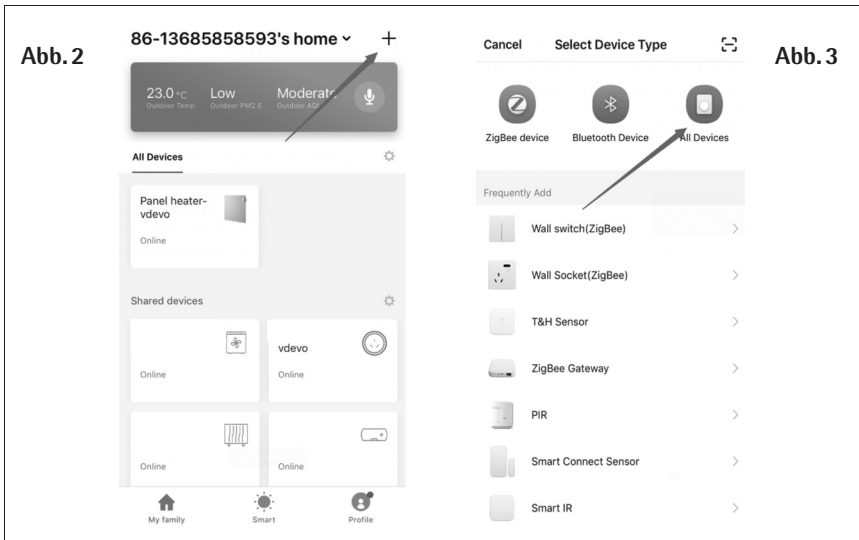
Abb. 2

86-13685858593's home ˅ +

23.0 °C Outdoor Temp
Low Outdoor PM2.5
Moderate Outdoor AQI

All Devices

Panel heater-vdevo
Online

Shared devices

Online

vdevo
Online

Online

Online

My family
Smart
Profile

Cancel Select Device Type

ZigBee device
Bluetooth Device
All Devices

Abb. 3

Frequently Add

Wall switch(ZigBee)

Wall Socket(ZigBee)

T&H Sensor

ZigBee Gateway

PIR

Smart Connect Sensor

Smart IR